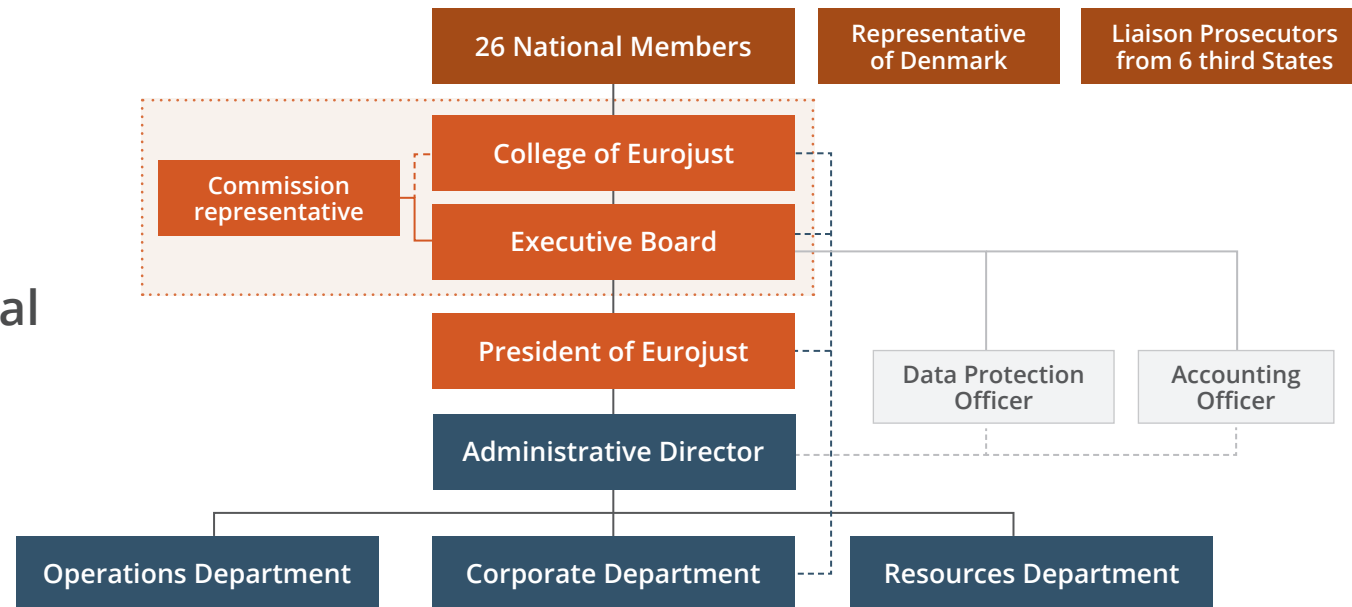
26 National Members

Representative of Denmark

Liaison Prosecutors from 6 third States

al

Commission representative

College of Eurojust

Executive Board

President of Eurojust

Data Protection Officer

Accounting Officer

Administrative Director

Operations Department

Corporate Department

Resources Department